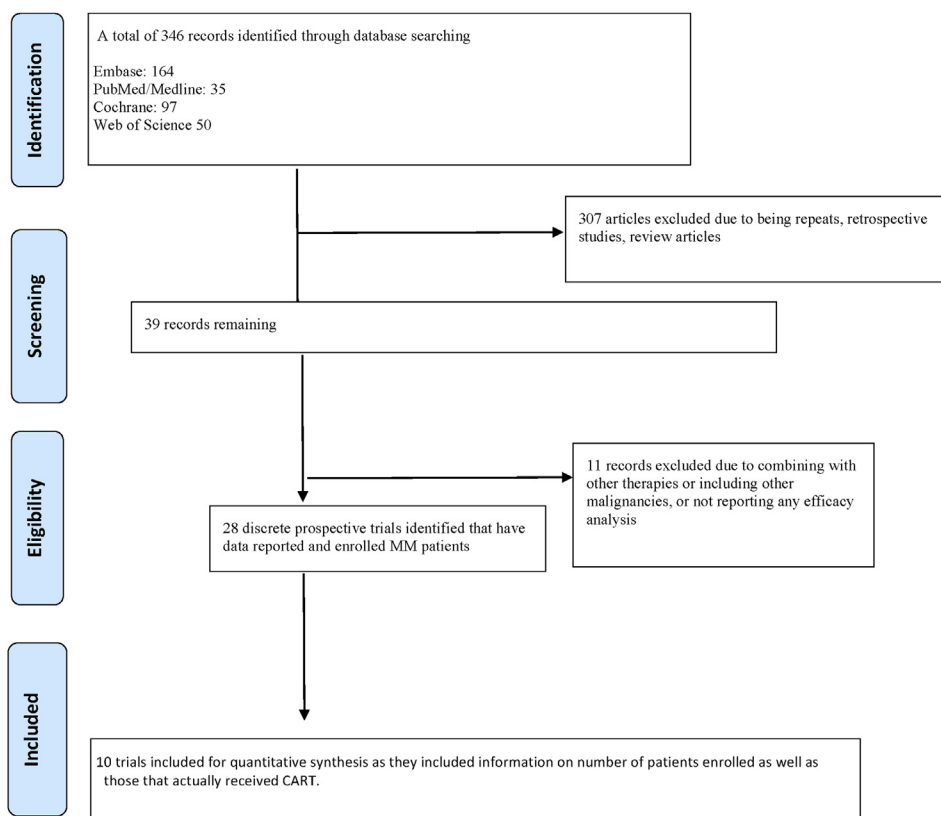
Identification

A total of 346 records identified through database searching

Embase: 164
PubMed/Medline: 35
Cochrane: 97
Web of Science 50

307 articles excluded due to being repeats, retrospective studies, review articles

Screening

39 records remaining

Eligibility

11 records excluded due to combining with other therapies or including other malignancies, or not reporting any efficacy analysis

28 discrete prospective trials identified that have data reported and enrolled MM patients

Included

10 trials included for quantitative synthesis as they included information on number of patients enrolled as well as those that actually received CART.